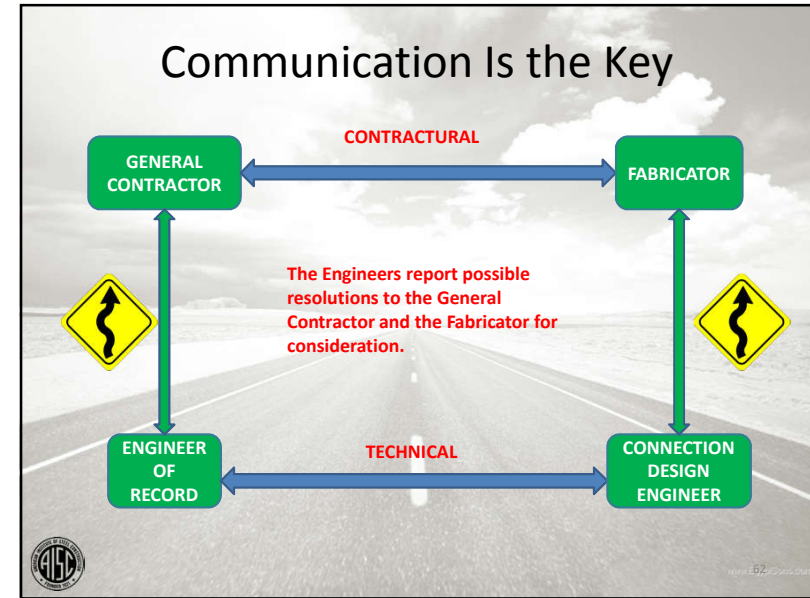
Communication Is the Key

CONTRACTURAL

GENERAL CONTRACTOR

FABRICATOR

The Engineers report possible resolutions to the General Contractor and the Fabricator for consideration.

ENGINEER OF RECORD

TECHNICAL

CONNECTION DESIGN ENGINEER

AISC

62